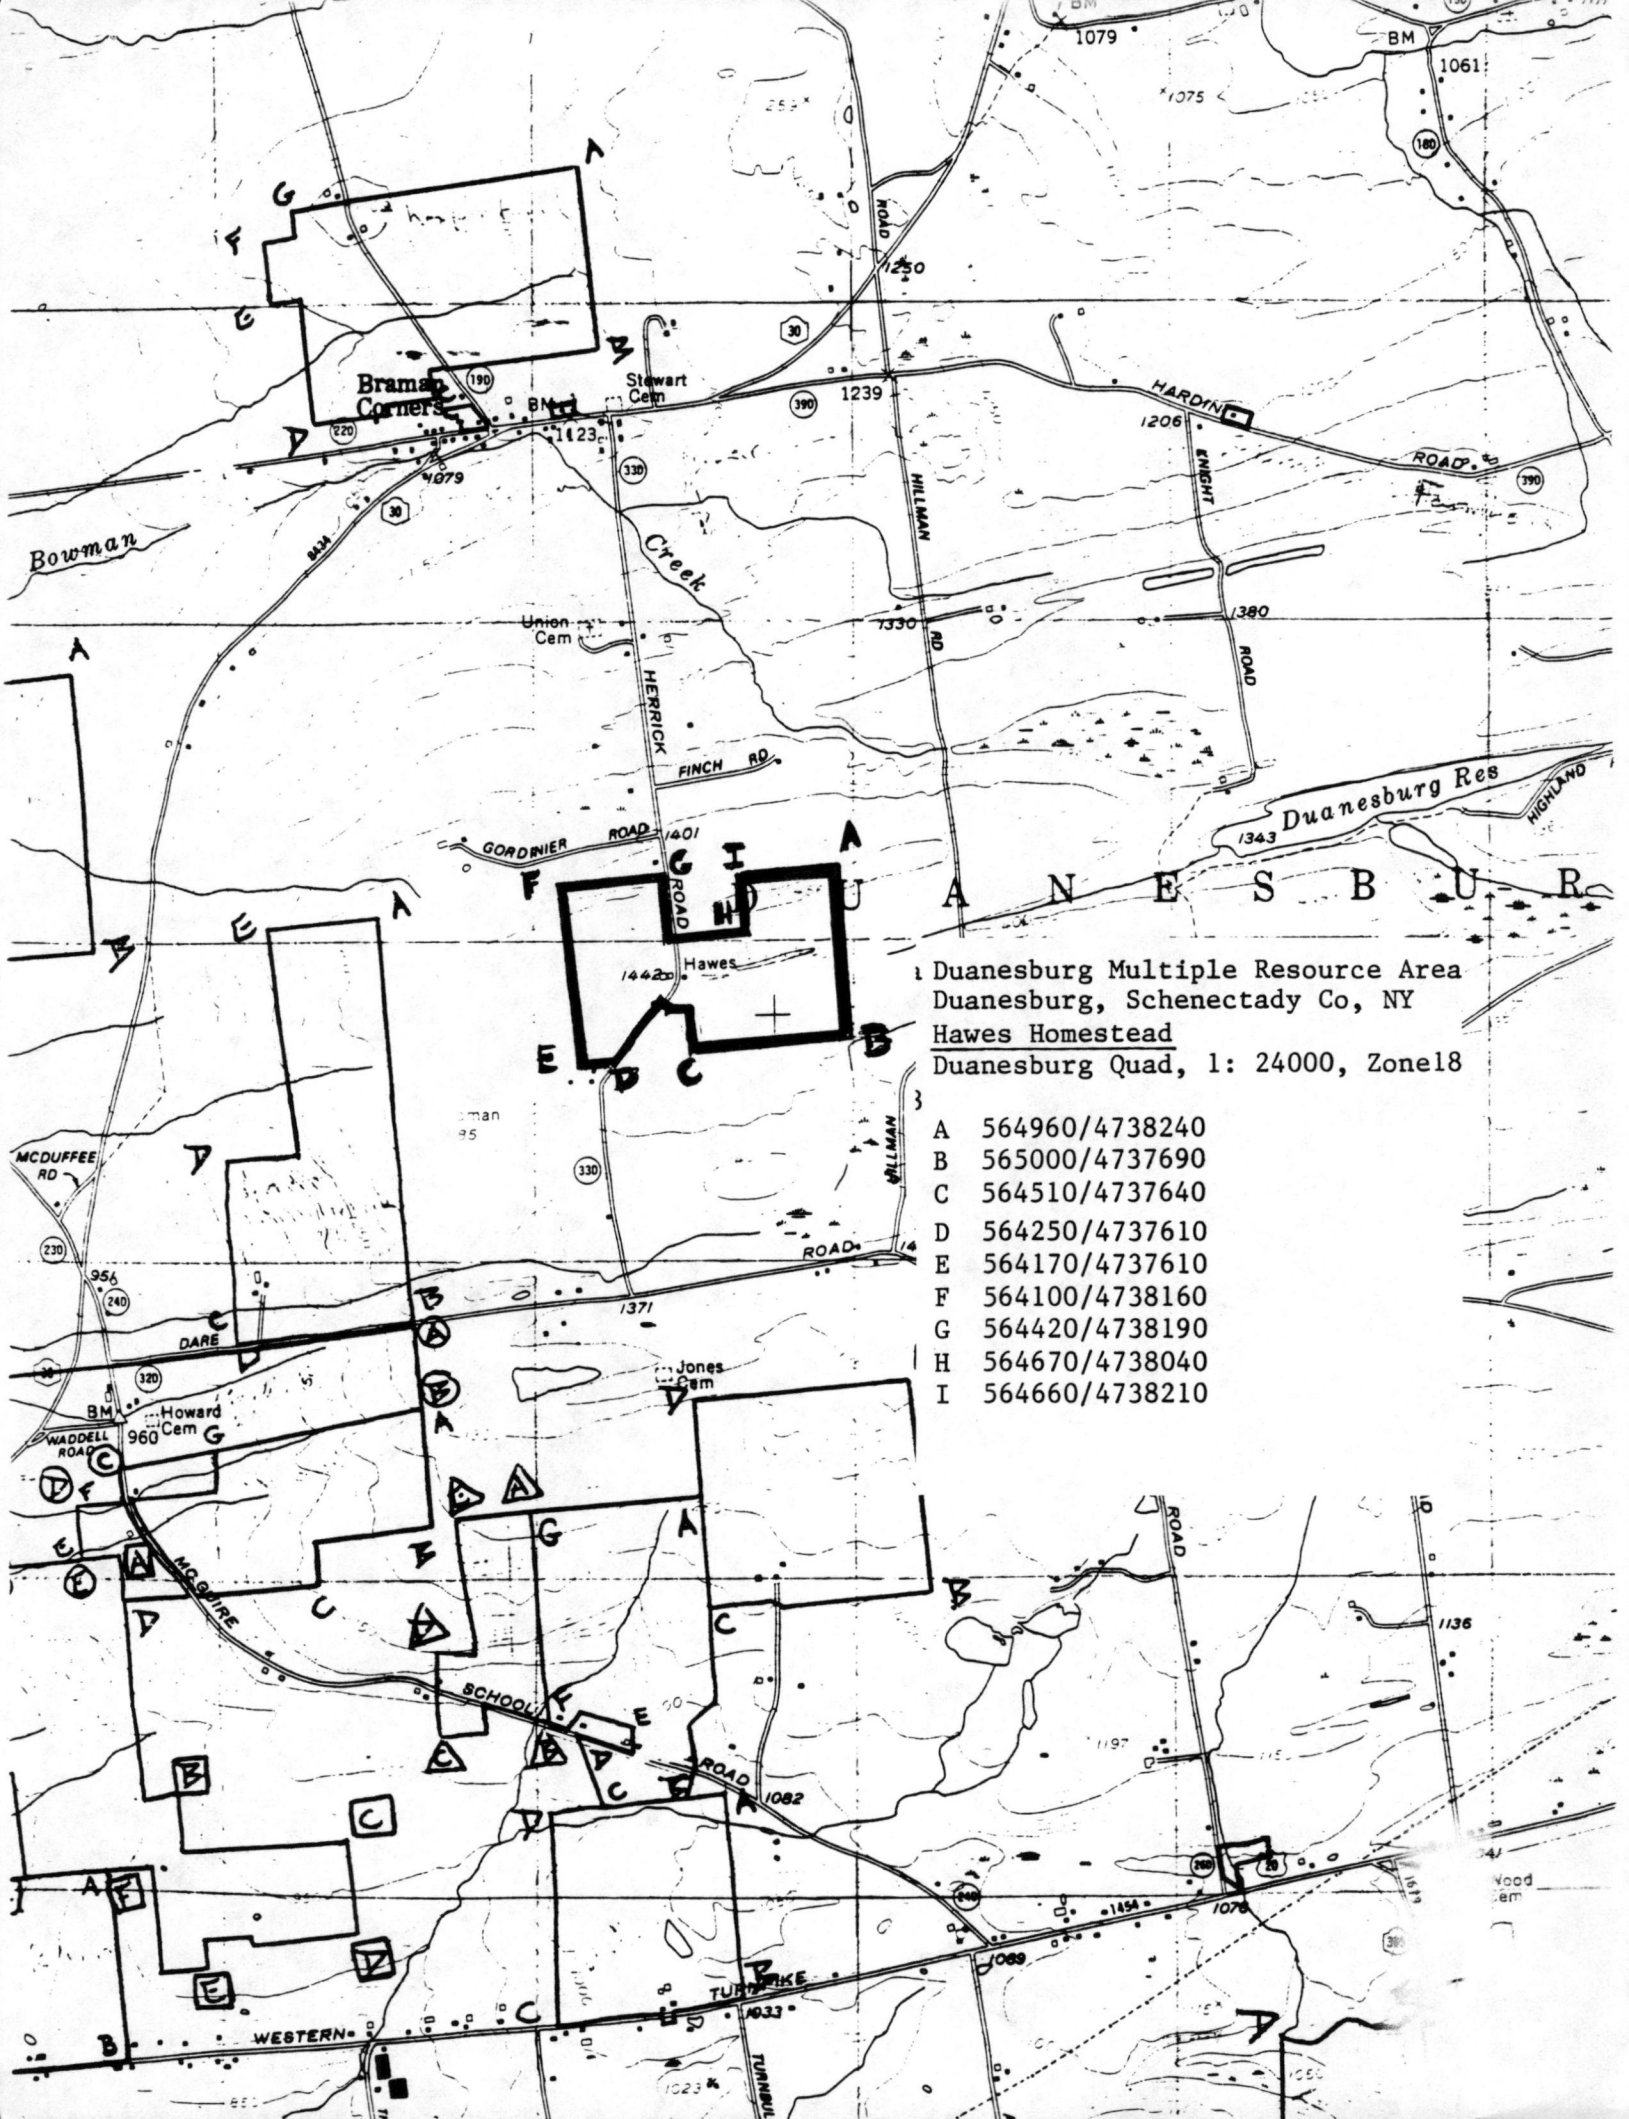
Duanesburg Multiple Resource Area
Duanesburg, Schenectady Co, NY
Hawes Homestead
Duanesburg Quad, 1: 24000, Zone18

A 564960/4738240
B 565000/4737690
C 564510/4737640
D 564250/4737610
E 564170/4737610
F 564100/4738160
G 564420/4738190
H 564670/4738040
I 564660/4738210

BM 1079 BM 1061 1075 180 1250 ROAD 30 Braman Corners 190 BM 1123 Stewart Cem 390 1239 HARDIN 1206 ROAD 390 220 1079 330 KNIGHT HILLMAN 30 Bowman Creek Union Cem 1330 RD 1380 ROAD HERRICK FINCH RD Duanesburg Res HIGHLAND GORDINIER ROAD 1401 1343 ROAD D U A N E S B U R Hawes 1442 MCDUFFEE RD 330 HILLMAN ROAD 956 240 230 1371 DARE 320 Jones Cem BM Howard Cem 960 WADDELL ROAD MCGUIRE ROAD SCHOOL ROAD 1082 1136 1197 Wood Cem 260 20 240 1454 1076 1069 TURNPIKE 1033 WESTERN TURNBULL 1023

A G F E B D A C E G I F H E D C B A E D A B C D E F G A B C D E B A A G A C D C B E B C D B A F E D B C D